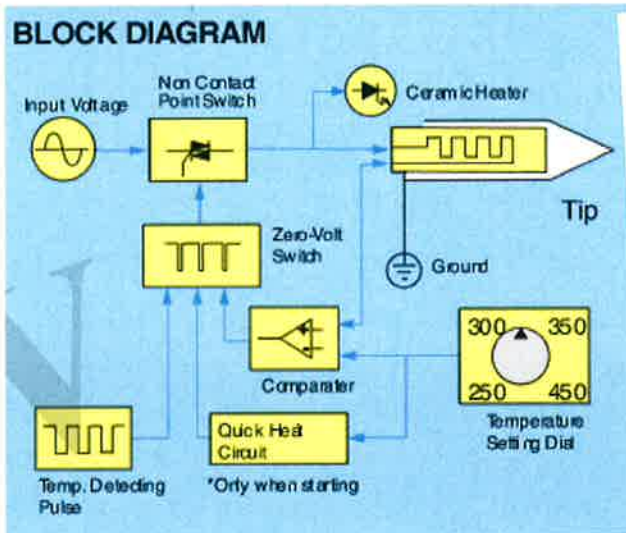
BLOCK DIAGRAM

Input Voltage

Non Contact Point Switch

Ceramic Heater

Tip

Zero-Volt Switch

Ground

Comparater

300 350 250 450

Temperature Setting Dial

Temp. Detecting Pulse

Quick Heat Circuit

*Only when starting